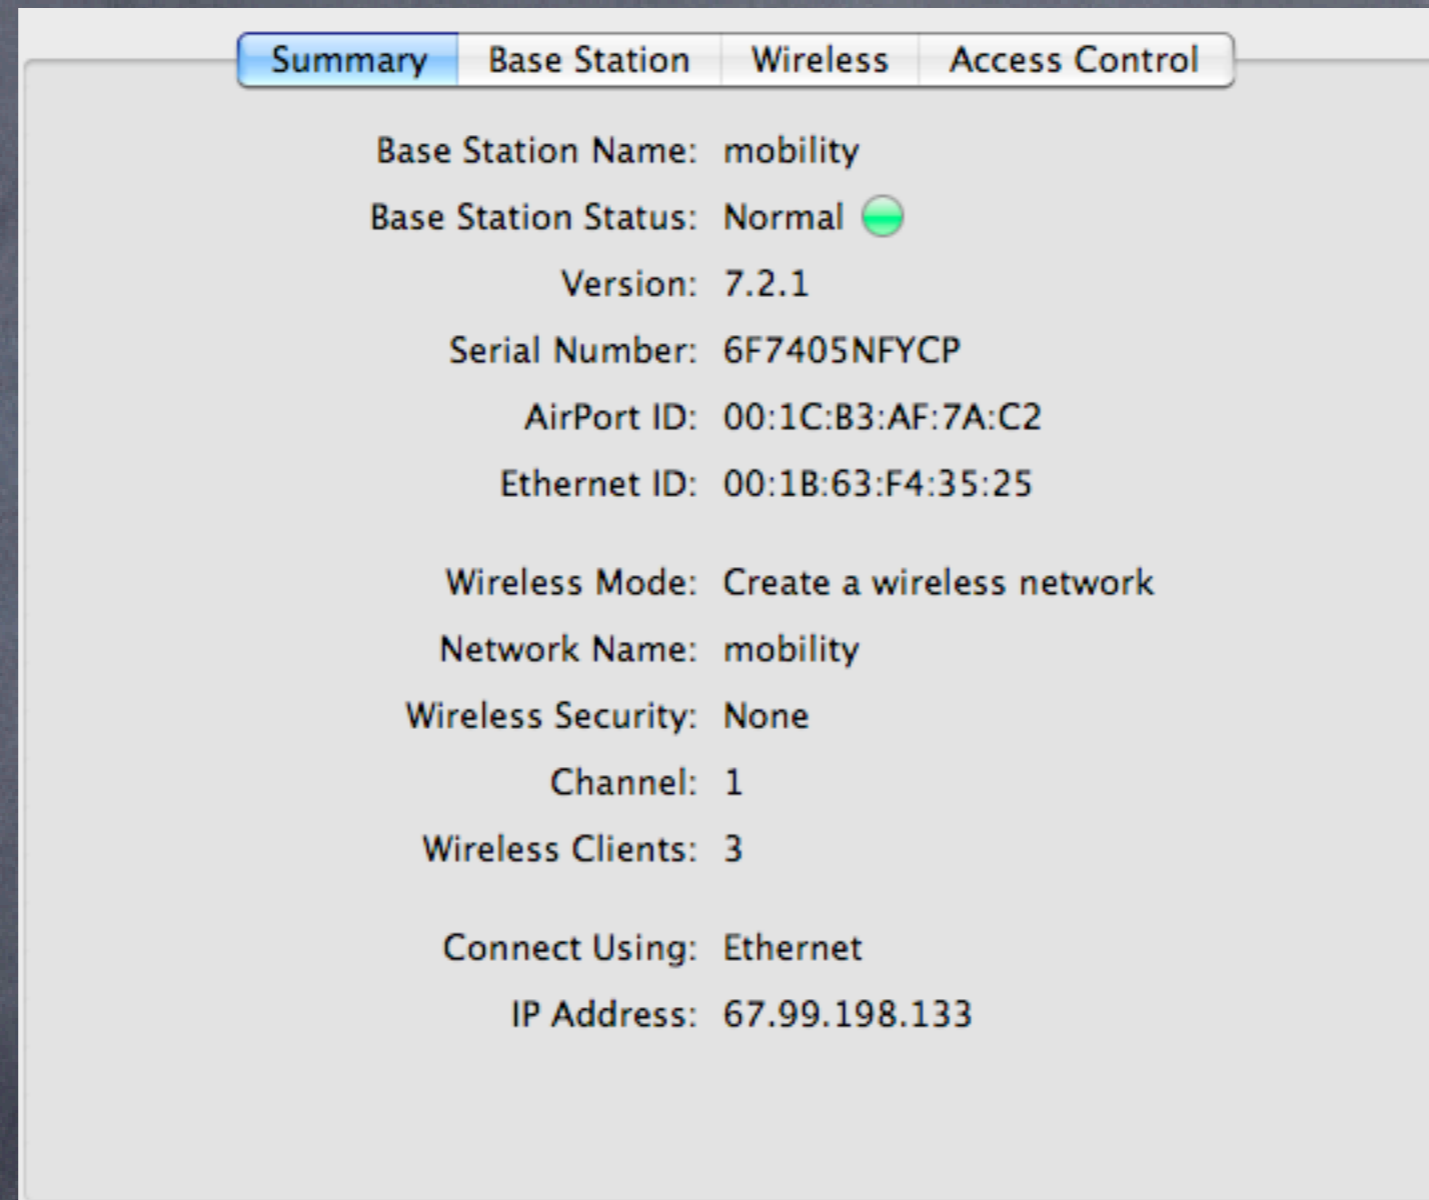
Summary | Base Station | Wireless | Access Control

Base Station Name: mobility
Base Station Status: Normal
Version: 7.2.1
Serial Number: 6F7405NFYCP
AirPort ID: 00:1C:B3:AF:7A:C2
Ethernet ID: 00:1B:63:F4:35:25

Wireless Mode: Create a wireless network
Network Name: mobility
Wireless Security: None
Channel: 1
Wireless Clients: 3

Connect Using: Ethernet
IP Address: 67.99.198.133